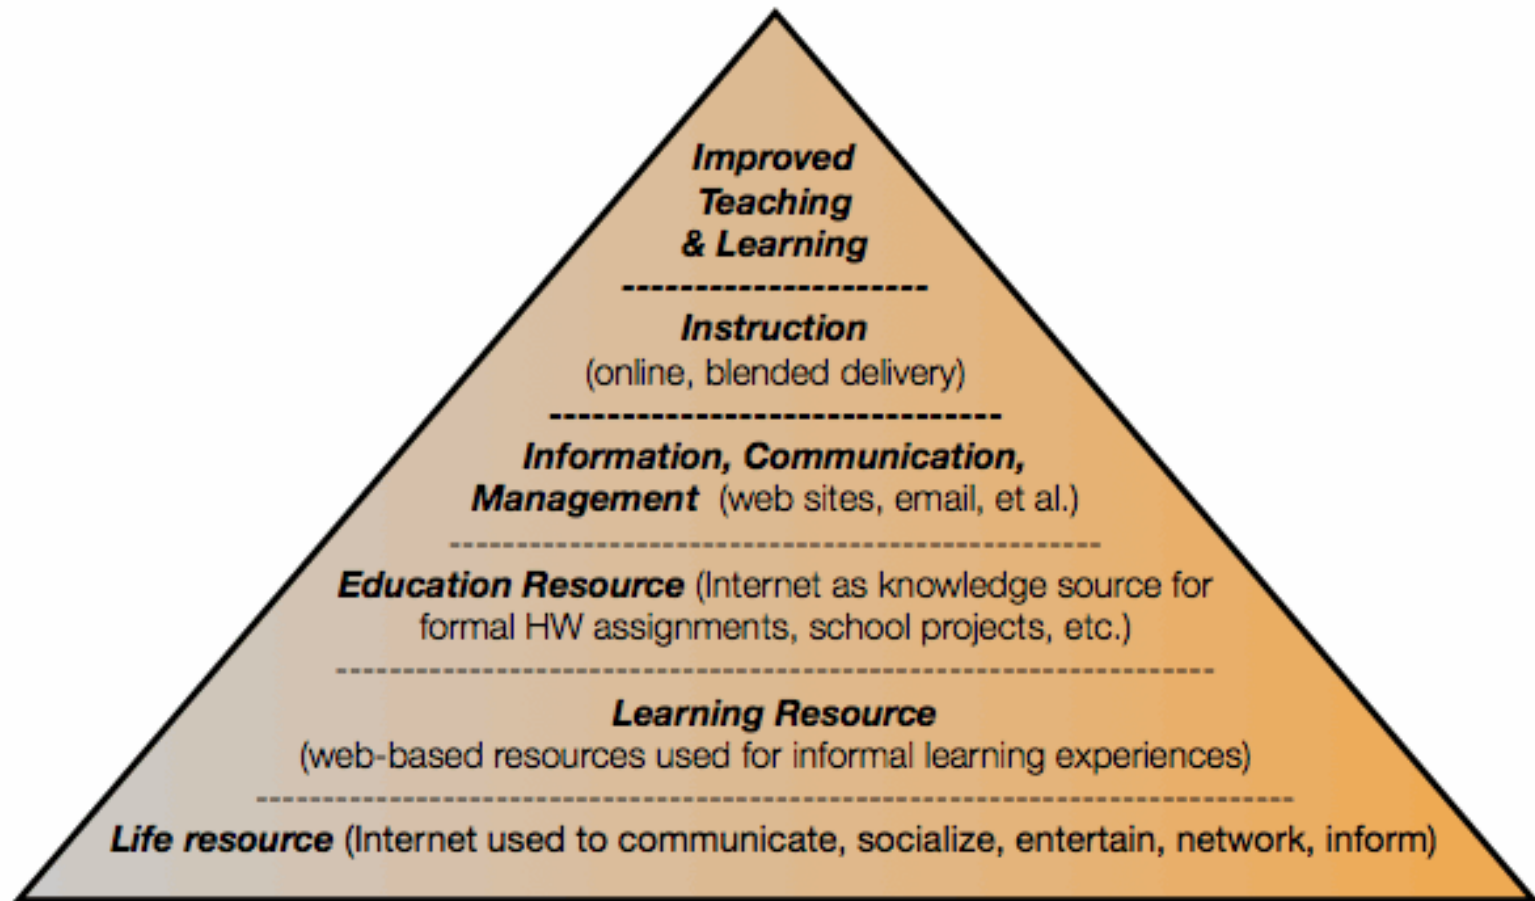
Improved Teaching & Learning

Instruction (online, blended delivery)

Information, Communication, Management (web sites, email, et al.)

Education Resource (Internet as knowledge source for formal HW assignments, school projects, etc.)

Learning Resource (web-based resources used for informal learning experiences)

Life resource (Internet used to communicate, socialize, entertain, network, inform)